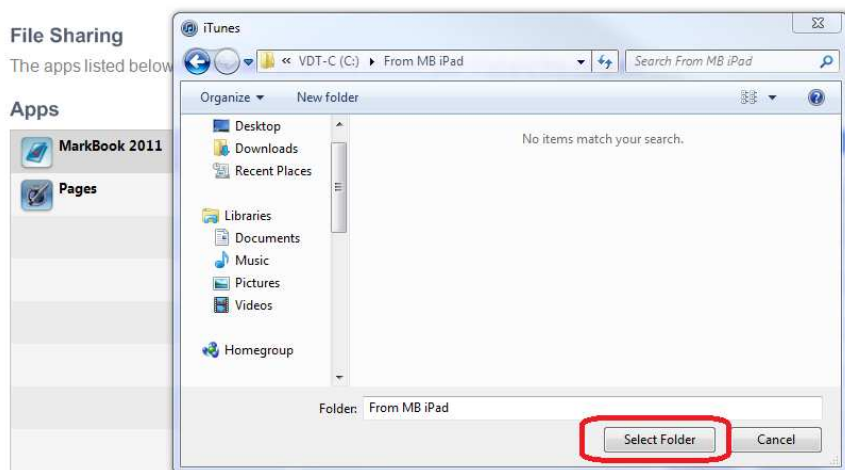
File Sharing

The apps listed below

Apps

MarkBook 2011

Pages

iTunes

« VDT-C (C:) ▸ From MB iPad

Search From MB iPad

Organize ▾

New folder

Desktop

Downloads

Recent Places

Libraries

Documents

Music

Pictures

Videos

Homegroup

No items match your search.

Folder: From MB iPad

Select Folder

Cancel